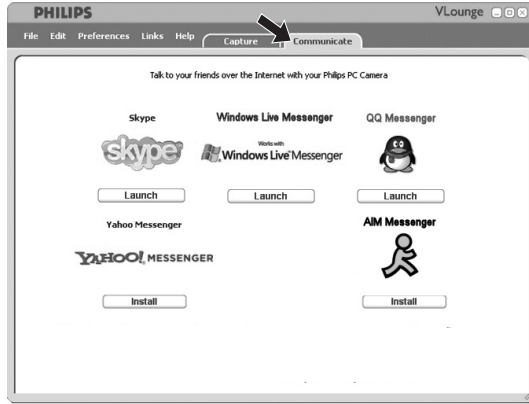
PHILIPS

VLounge

File Edit Preferences Links Help

Capture

Communicate

Talk to your friends over the Internet with your Philips PC Camera

Skype

skype

Launch

Windows Live Messenger

Works with Windows Live Messenger

Launch

QQ Messenger

Launch

Yahoo Messenger

YAHOO! MESSENGER

Install

AIM Messenger

Install